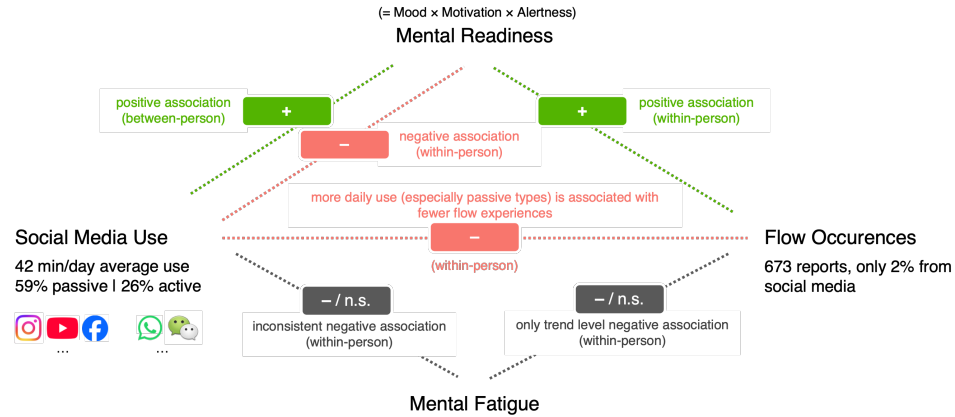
(= Mood × Motivation × Alertness)
Mental Readiness

positive association (between-person)
+

+
positive association (within-person)

–
negative association (within-person)

more daily use (especially passive types) is associated with fewer flow experiences

Social Media Use
42 min/day average use
59% passive | 26% active

–
(within-person)

Flow Occurences
673 reports, only 2% from social media

...
...

– / n.s.
inconsistent negative association (within-person)

– / n.s.
only trend level negative association (within-person)

Mental Fatigue